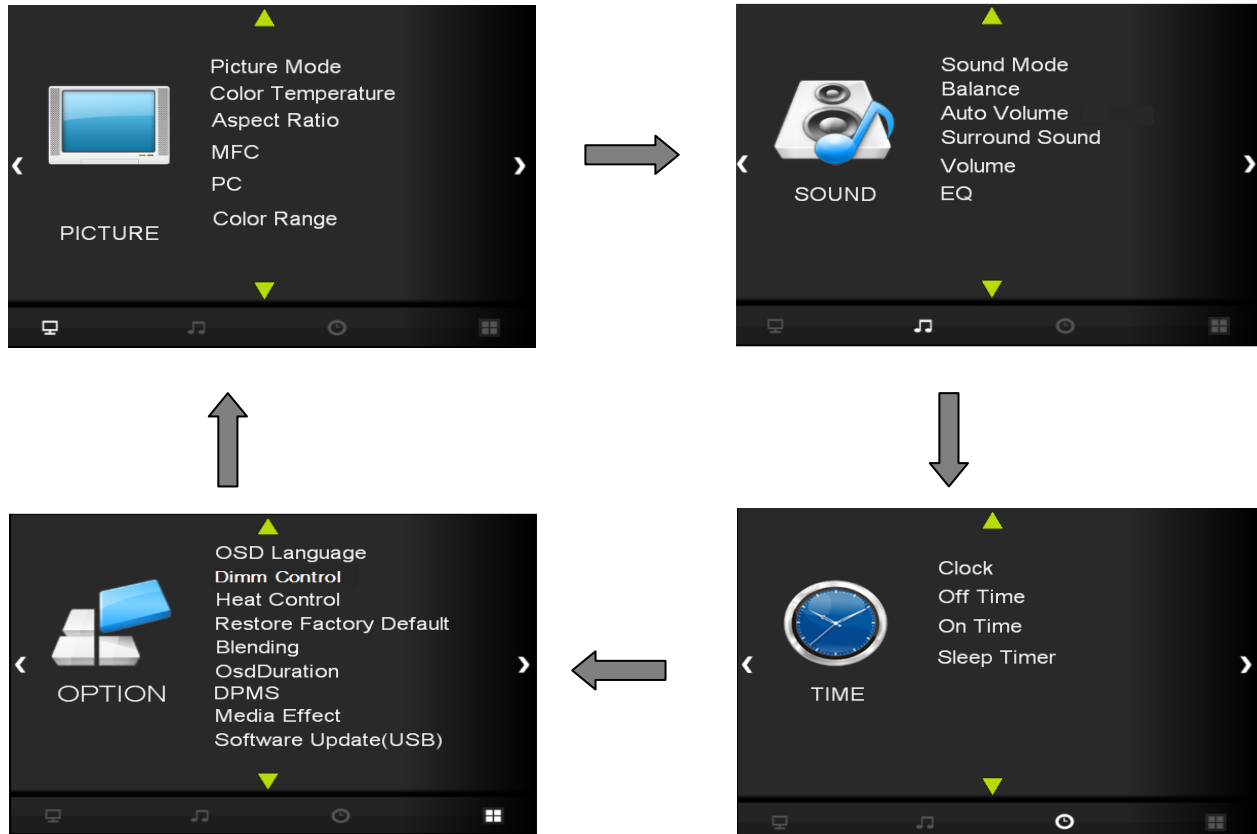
PICTURE

Picture Mode
Color Temperature
Aspect Ratio
MFC
PC
Color Range

SOUND

Sound Mode
Balance
Auto Volume
Surround Sound
Volume
EQ

TIME

Clock
Off Time
On Time
Sleep Timer

OPTION

OSD Language
Dimm Control
Heat Control
Restore Factory Default
Blending
OsdDuration
DPMS
Media Effect
Software Update(USB)